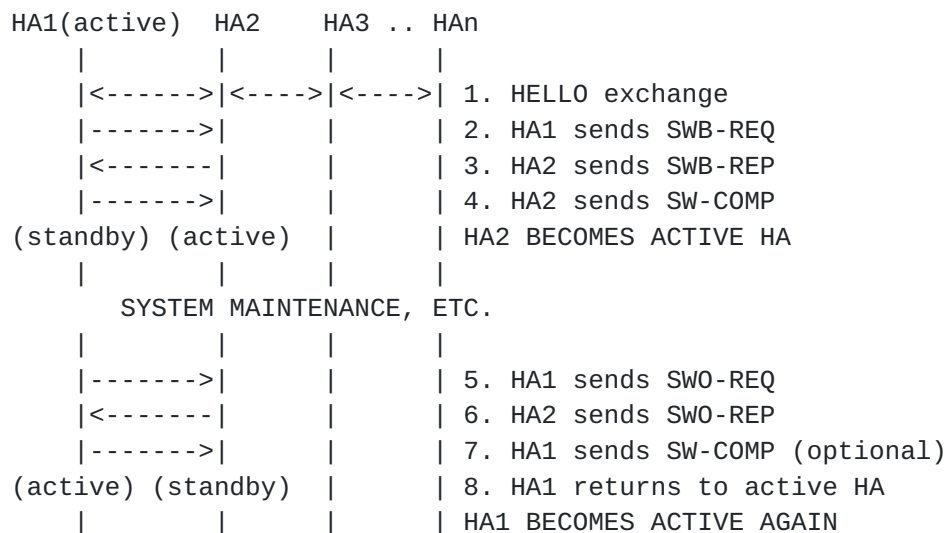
HA1(active)  HA2     HA3 .. HAn
    |        |       |       |
    |<------>|<---->|<---->| 1. HELLO exchange
    |------->|       |       | 2. HA1 sends SWB-REQ
    |<-------|       |       | 3. HA2 sends SWB-REP
    |------->|       |       | 4. HA2 sends SW-COMP
(standby) (active)   |       | HA2 BECOMES ACTIVE HA
    |        |       |       |
       SYSTEM MAINTENANCE, ETC.
    |        |       |       |
    |------->|       |       | 5. HA1 sends SWO-REQ
    |<-------|       |       | 6. HA2 sends SWO-REP
    |------->|       |       | 7. HA1 sends SW-COMP (optional)
(active) (standby)   |       | 8. HA1 returns to active HA
    |        |       |       | HA1 BECOMES ACTIVE AGAIN